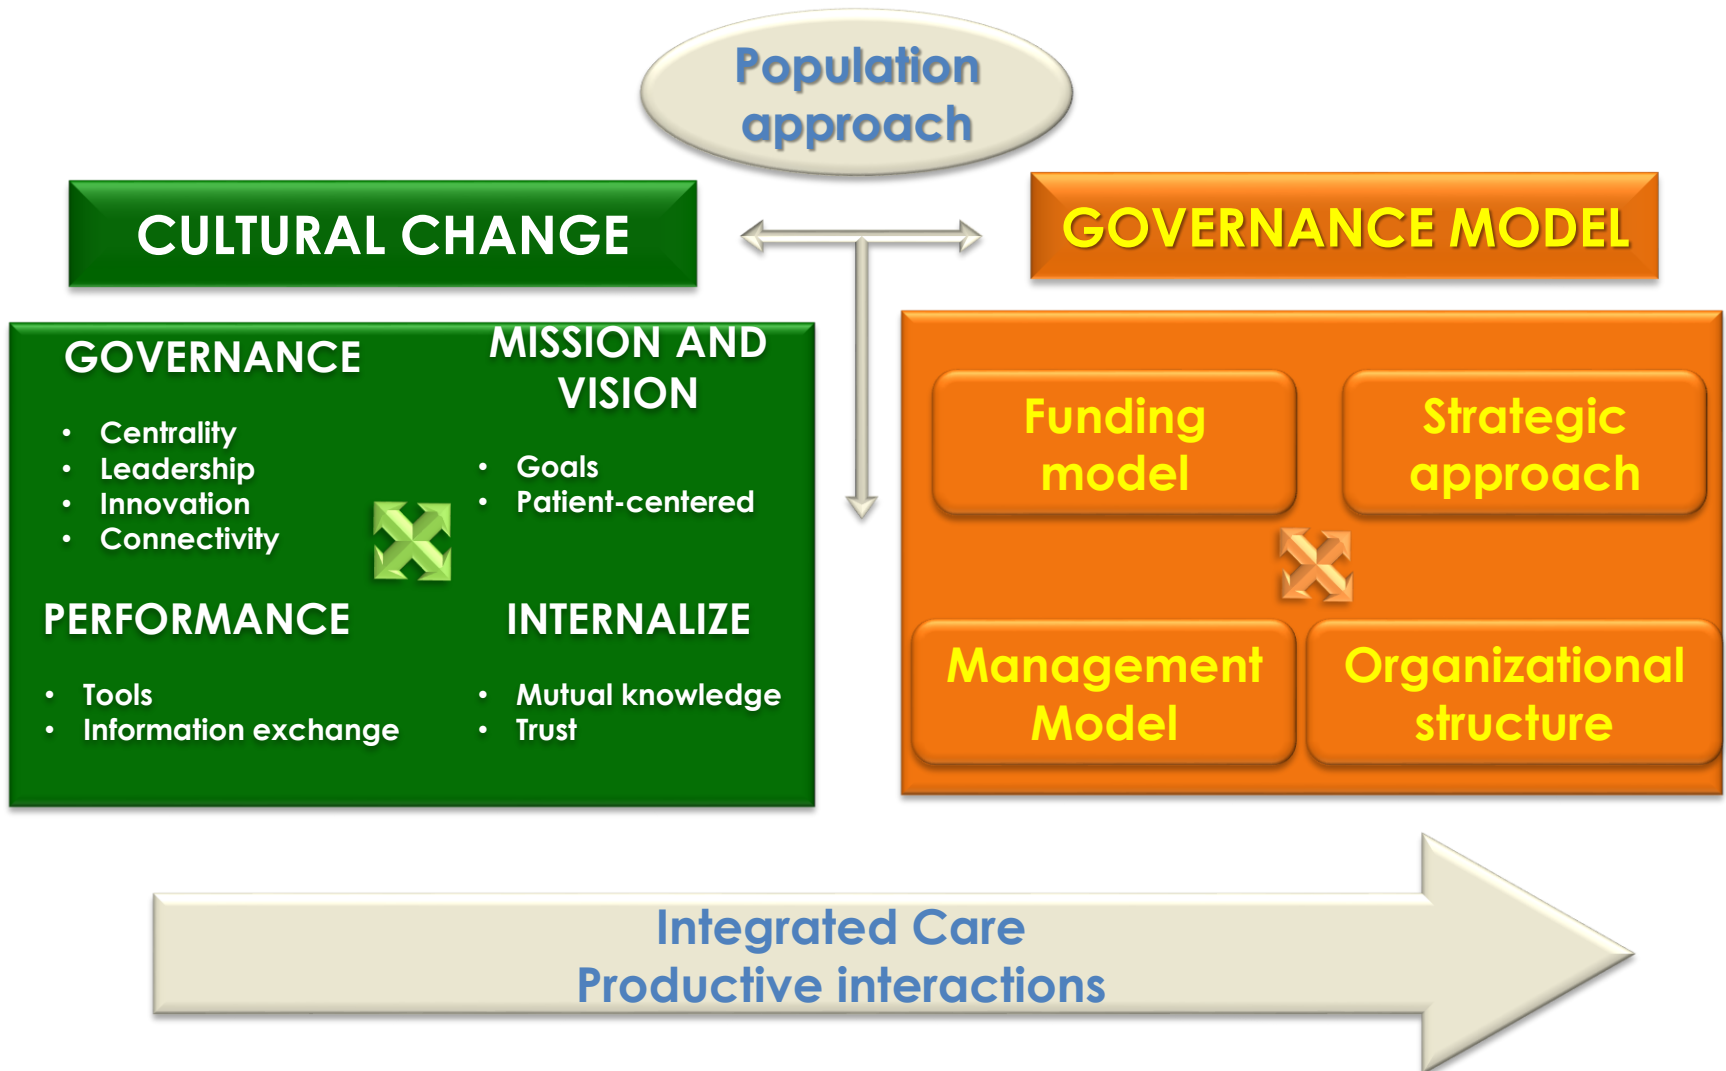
Population approach

CULTURAL CHANGE

GOVERNANCE MODEL

GOVERNANCE

- Centrality
- Leadership
- Innovation
- Connectivity

MISSION AND VISION

- Goals
- Patient-centered

PERFORMANCE

- Tools
- Information exchange

INTERNALIZE

- Mutual knowledge
- Trust

Funding model

Strategic approach

Management Model

Organizational structure

Integrated Care
Productive interactions